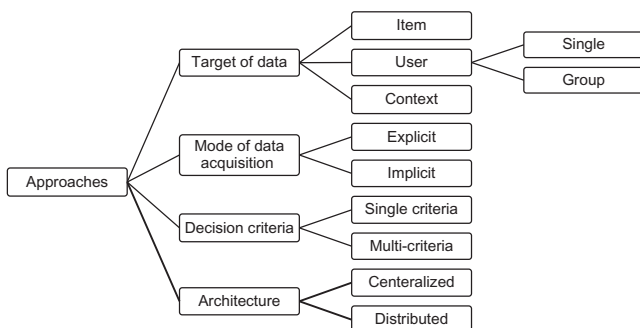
Approaches

Target of data

Item

User

Single

Group

Context

Mode of data acquisition

Explicit

Implicit

Decision criteria

Single criteria

Multi-criteria

Architecture

Centeralized

Distributed